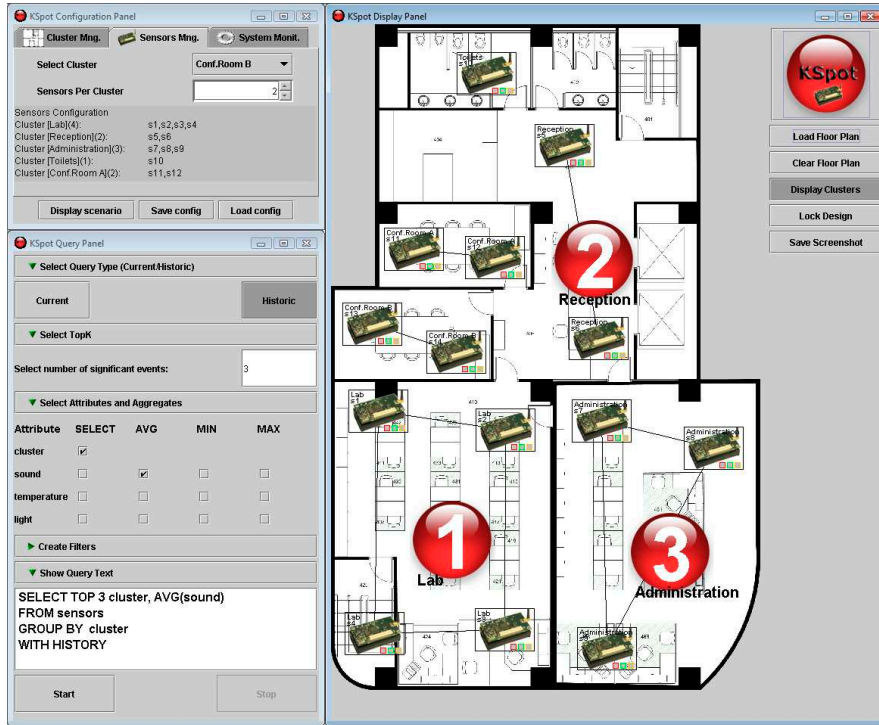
KSpot Configuration Panel

Cluster Mng. Sensors Mng. System Monit.

Select Cluster Conf.Room B

Sensors Per Cluster 2

Sensors Configuration
Cluster [Lab](4): s1,s2,s3,s4
Cluster [Reception](2): s5,s6
Cluster [Administration](3): s7,s8,s9
Cluster [Toilets](1): s10
Cluster [Conf.Room A](2): s11,s12

Display scenario Save config Load config

KSpot Query Panel

▼ Select Query Type (Current/Historic)

Current Historic

▼ Select TopK

Select number of significant events: 3

▼ Select Attributes and Aggregates

| Attribute | SELECT | AVG | MIN | MAX |
|---|---|---|---|---|
| cluster | ✔ | | | |
| sound | | ✔ | | |
| temperature | | | | |
| light | | | | |

► Create Filters

▼ Show Query Text

SELECT TOP 3 cluster, AVG(sound)
FROM sensors
GROUP BY cluster
WITH HISTORY

Start Stop

KSpot Display Panel

Toilets s10
Reception s5
Conf.Room A s11
Conf.Room A s12
2
Reception
Conf.Room B s13
Conf.Room B s14
Reception s6
Lab s1
Lab s2
Administration s7
Administration s8
1
Lab
3
Administration
Lab s4
Lab s3
Administration s9

KSpot

Load Floor Plan
Clear Floor Plan
Display Clusters
Lock Design
Save Screenshot